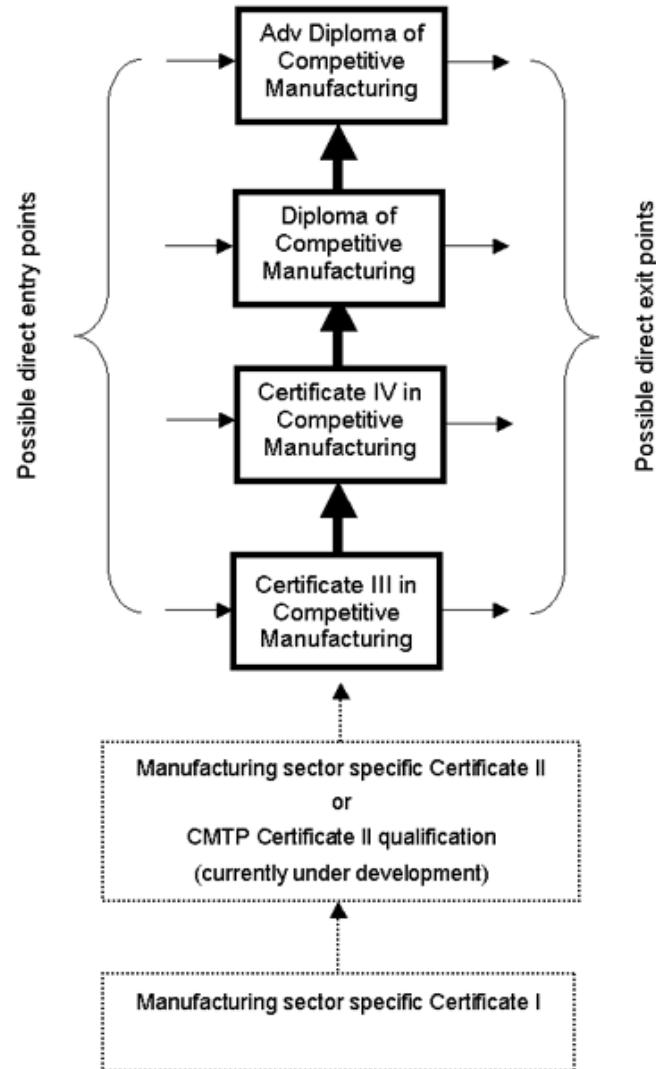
Adv Diploma of Competitive Manufacturing

Diploma of Competitive Manufacturing

Certificate IV in Competitive Manufacturing

Certificate III in Competitive Manufacturing

Possible direct entry points

Possible direct exit points

Manufacturing sector specific Certificate II
or
CMTP Certificate II qualification
(currently under development)

Manufacturing sector specific Certificate I